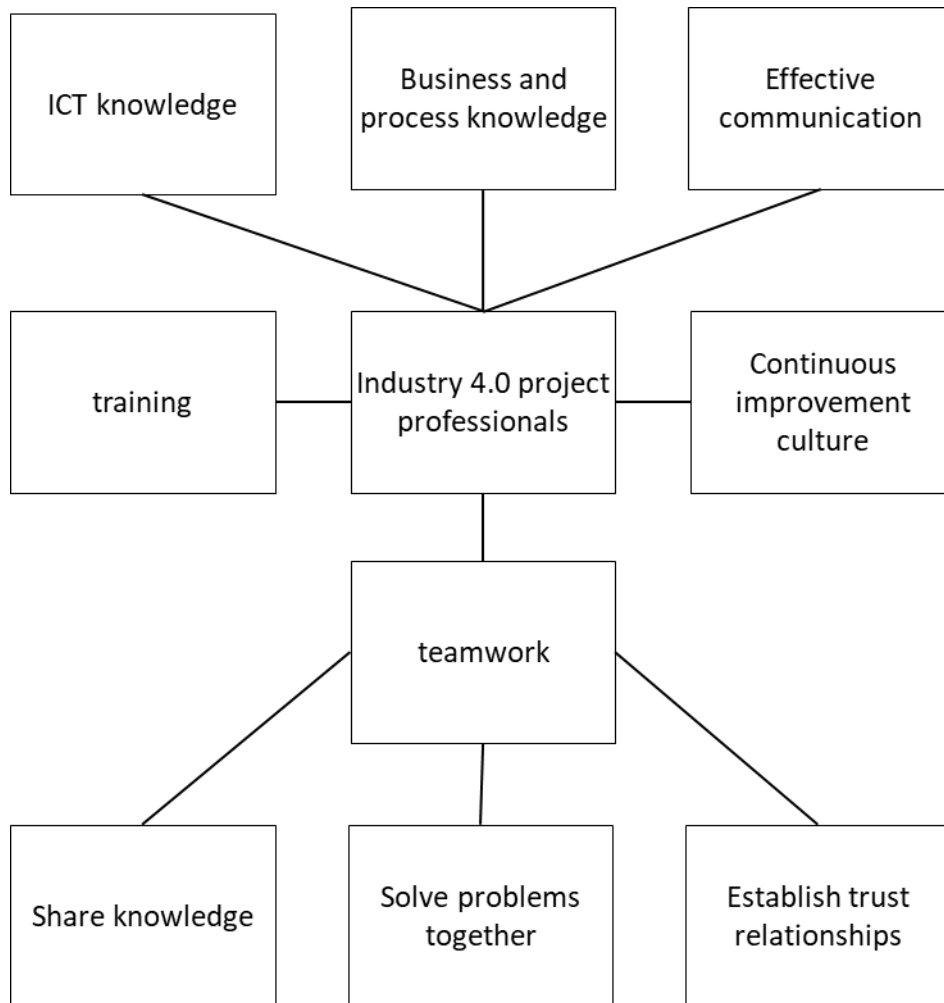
ICT knowledge

Business and process knowledge

Effective communication

training

Industry 4.0 project professionals

Continuous improvement culture

teamwork

Share knowledge

Solve problems together

Establish trust relationships